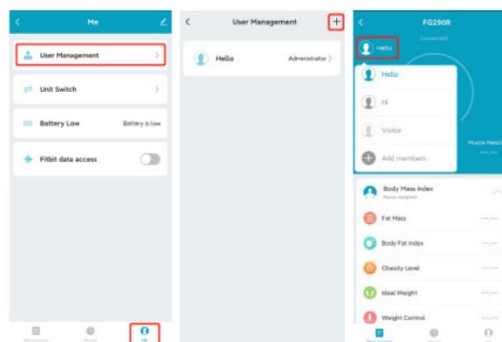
Me

User Management

Unit Switch

Battery Low
Battery is low

Fitbit data access

Me

User Management

Hello
Administrator

FG290R
Connected

Hello

Hello

Hi

Visitor

Add members

Muscle Mass

Body Mass Index
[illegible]

Fat Mass

Body Fat Index

Obesity Level

Ideal Weight

Weight Control